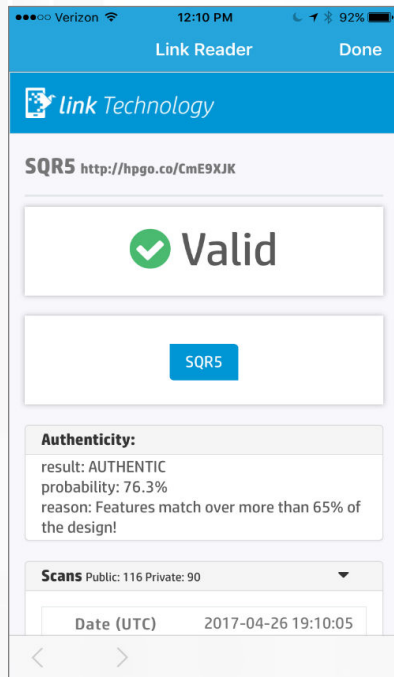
●●●○○ Verizon 12:10 PM 92%

Link Reader Done

link Technology

SQR5 http://hpgo.co/CmE9XJK

Valid

SQR5

Authenticity:

result: AUTHENTIC
probability: 76.3%
reason: Features match over more than 65% of the design!

Scans Public: 116 Private: 90

Date (UTC) 2017-04-26 19:10:05